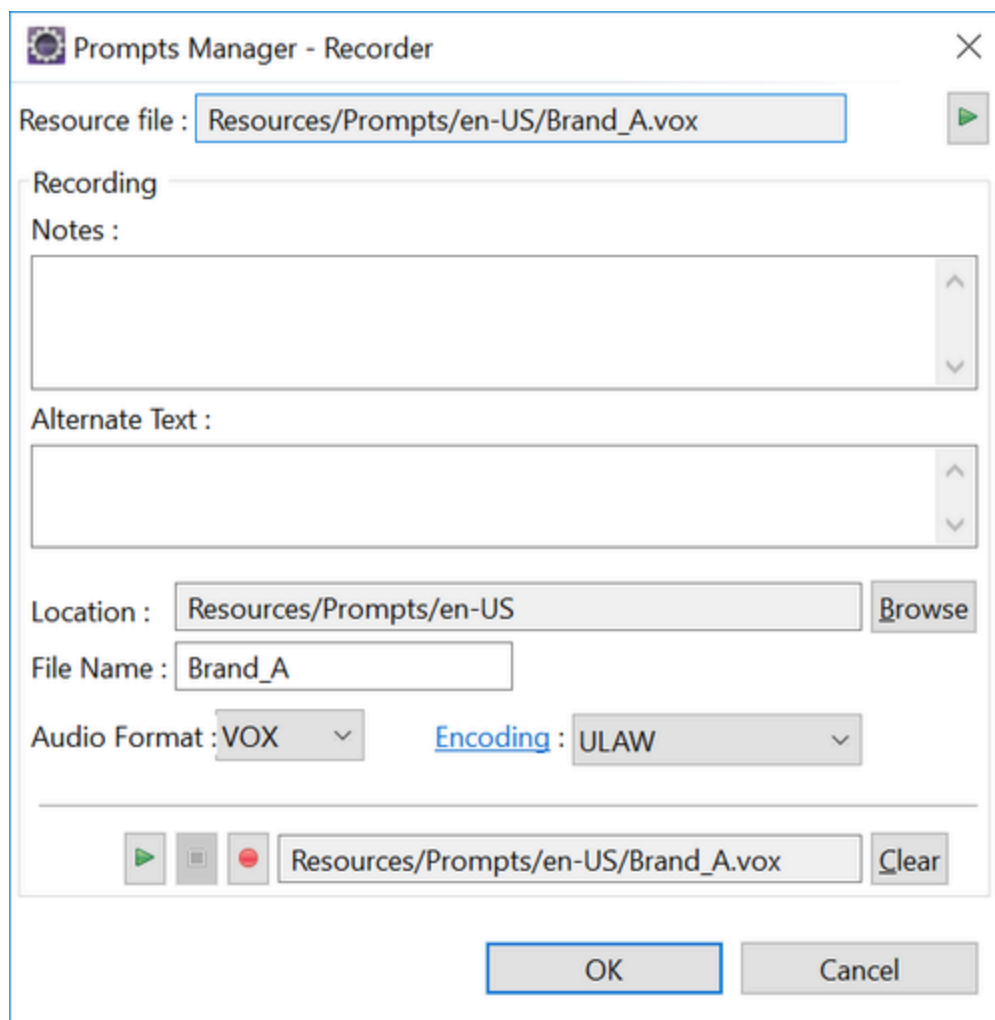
Prompts Manager - Recorder

Resource file : Resources/Prompts/en-US/Brand_A.vox

Recording

Notes :

Alternate Text :

Location : Resources/Prompts/en-US Browse

File Name : Brand_A

Audio Format : VOX

Encoding : ULAW

Resources/Prompts/en-US/Brand_A.vox Clear

OK Cancel